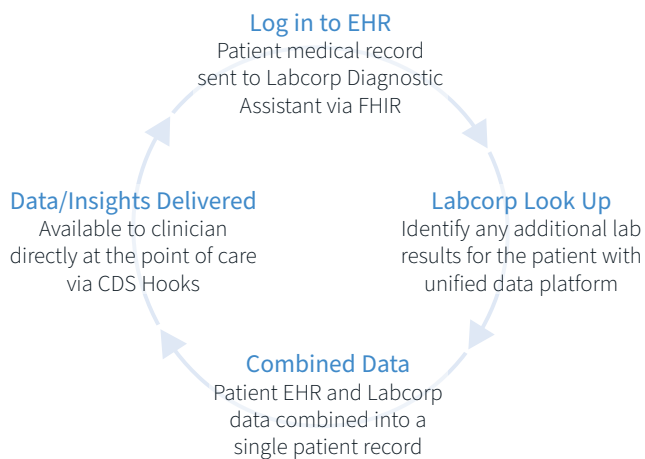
Log in to EHR
Patient medical record sent to Labcorp Diagnostic Assistant via FHIR

Labcorp Look Up
Identify any additional lab results for the patient with unified data platform

Combined Data
Patient EHR and Labcorp data combined into a single patient record

Data/Insights Delivered
Available to clinician directly at the point of care via CDS Hooks